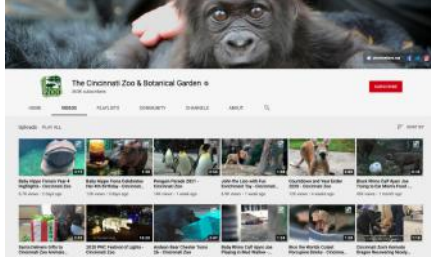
The Cincinnati Zoo & Botanical Garden

HOME VIDEOS PLAYLISTS COMMUNITY CHANNELS ABOUT

SUBSCRIBE

Uploads PLAY ALL

SORT BY

Baby Hippo Fiona's Year 4 Highlights - Cincinnati Zoo

Baby Hippo Fiona Celebrates Her 4th Birthday - Cincinnati Zoo

Penguin Parade 2021 - Cincinnati Zoo

John the Lion with Fun Enrichment Toy - Cincinnati

Countdown and Year Ender 2020 - Cincinnati Zoo

Black Rhino Calf Ajani: Joe Trying to Eat Mom's Food

Santa Delivers Gifts to Cincinnati Zoo Animals

2020 PNC Festival of Lights - Cincinnati Zoo

Andean Bear Chester Turns 26 - Cincinnati Zoo

Baby Rhino Calf Ajani Joe Playing in Mud Wallow

Meet the Worlds Cutest Porcupine Bristle - Cincinnati

Cincinnati Zoo's Komodo Dragon Recovering Nicely